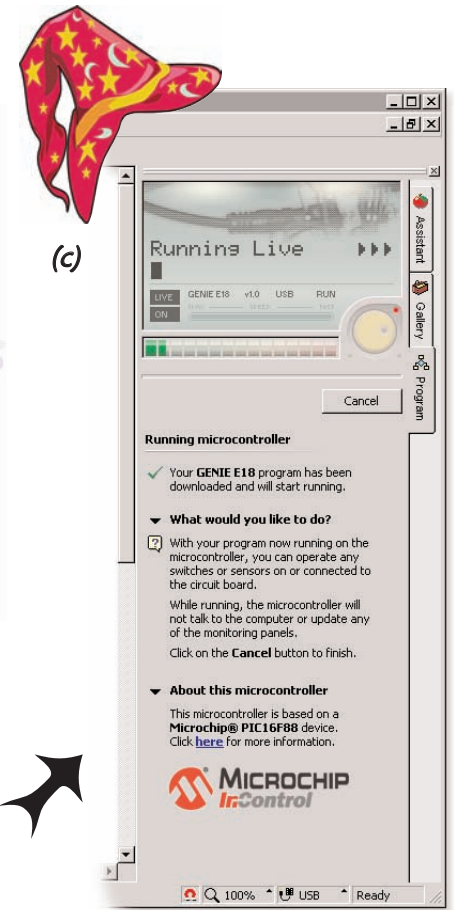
(c)

Running Live ▸▸▸

LIVE GENIE E18 v1.0 USB RUN

ON

Assistant

Gallery

Program

Cancel

Running microcontroller

Your GENIE E18 program has been downloaded and will start running.

What would you like to do?

With your program now running on the microcontroller, you can operate any switches or sensors on or connected to the circuit board.

While running, the microcontroller will not talk to the computer or update any of the monitoring panels.

Click on the Cancel button to finish.

About this microcontroller

This microcontroller is based on a Microchip® PIC16F88 device. Click here for more information.

MICROCHIP InControl

100% USB Ready